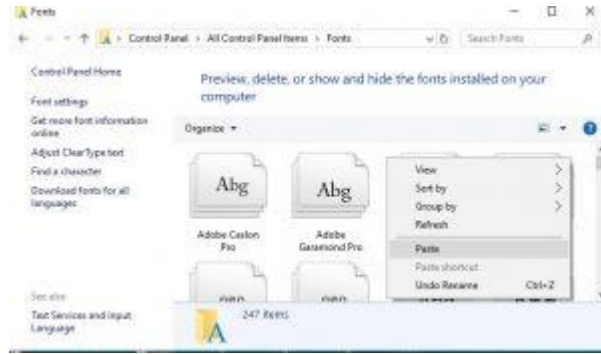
Fonts

Control Panel > All Control Panel Items > Fonts

Search Fonts

Control Panel Home

Font settings

Get more font information online

Adjust ClearType text

Find a character

Download fonts for all languages

Preview, delete, or show and hide the fonts installed on your computer

Organize ▾

Abg

Abg

Adobe Caslon Pro

Adobe Garamond Pro

View

Sort by

Group by

Refresh

Paste

Paste shortcut

Undo Rename Ctrl+Z

See also

Text Services and Input Language

247 items